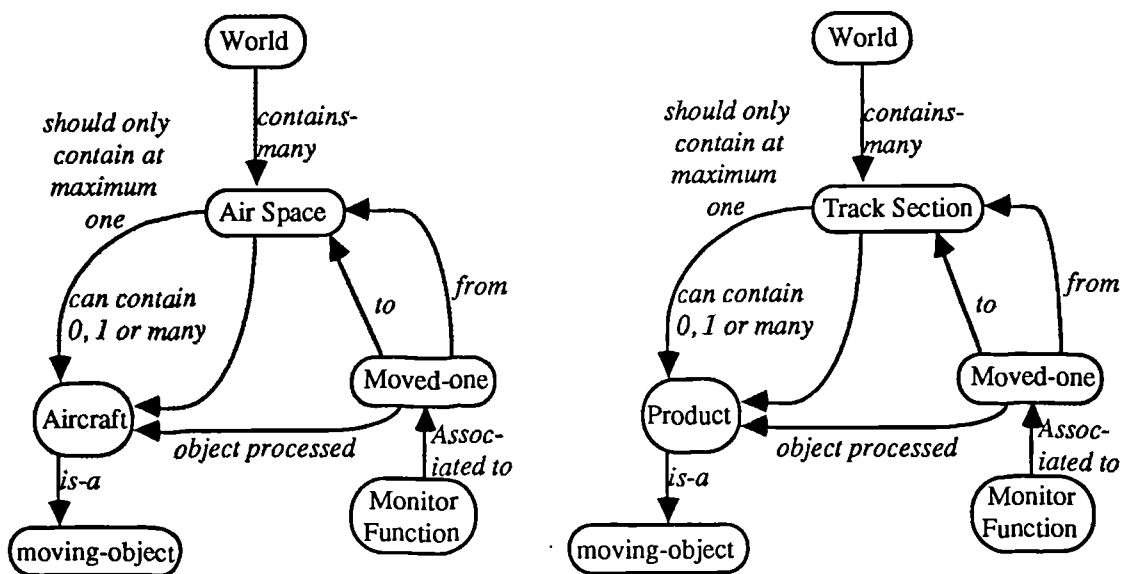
World

contains-many

should only contain at maximum one

Air Space

can contain 0, 1 or many

to

from

Moved-one

Aircraft

object processed

Associated to

is-a

Monitor Function

moving-object

World

contains-many

should only contain at maximum one

Track Section

can contain 0, 1 or many

to

from

Moved-one

Product

object processed

Associated to

is-a

Monitor Function

moving-object